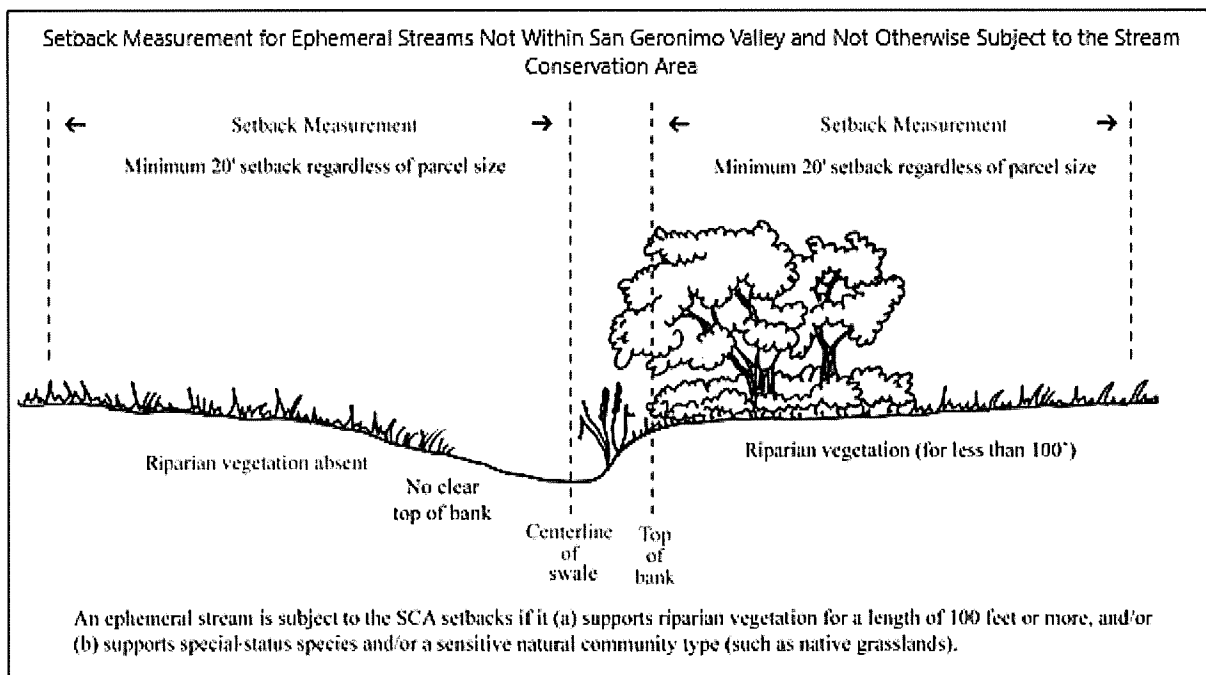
Setback Measurement for Ephemeral Streams Not Within San Geronimo Valley and Not Otherwise Subject to the Stream Conservation Area

← Setback Measurement →
Minimum 20' setback regardless of parcel size

← Setback Measurement →
Minimum 20' setback regardless of parcel size

Riparian vegetation absent

No clear top of bank

Centerline of swale

Top of bank

Riparian vegetation (for less than 100')

An ephemeral stream is subject to the SCA setbacks if it (a) supports riparian vegetation for a length of 100 feet or more, and/or (b) supports special-status species and/or a sensitive natural community type (such as native grasslands).